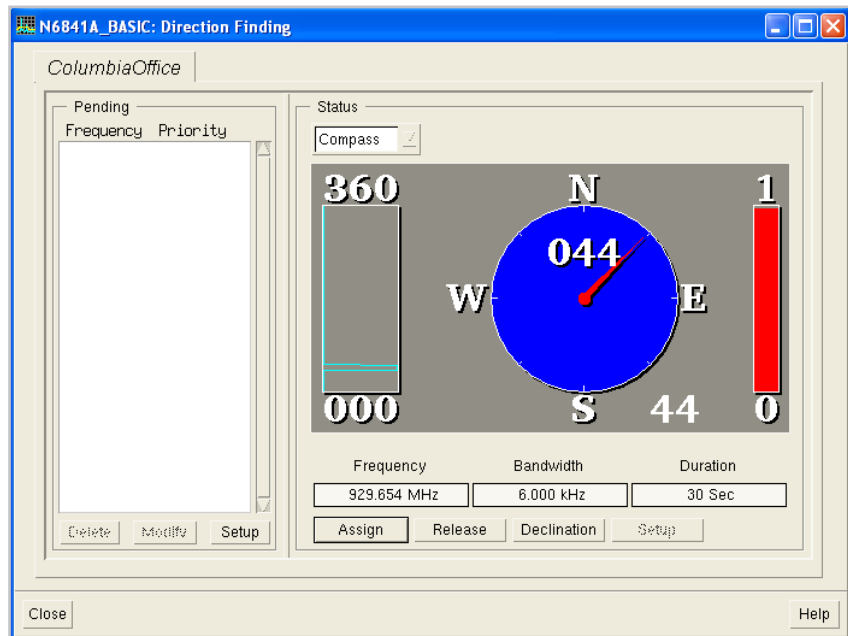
N6841A_BASIC: Direction Finding

ColumbiaOffice

Pending
Frequency Priority

Delete Modify Setup

Status
Compass

360
000
N
044
W
E
S
44
1
0

| Frequency | Bandwidth | Duration |
|---|---|---|
| 929.654 MHz | 6.000 kHz | 30 Sec |

Assign Release Declination Setup

Close Help